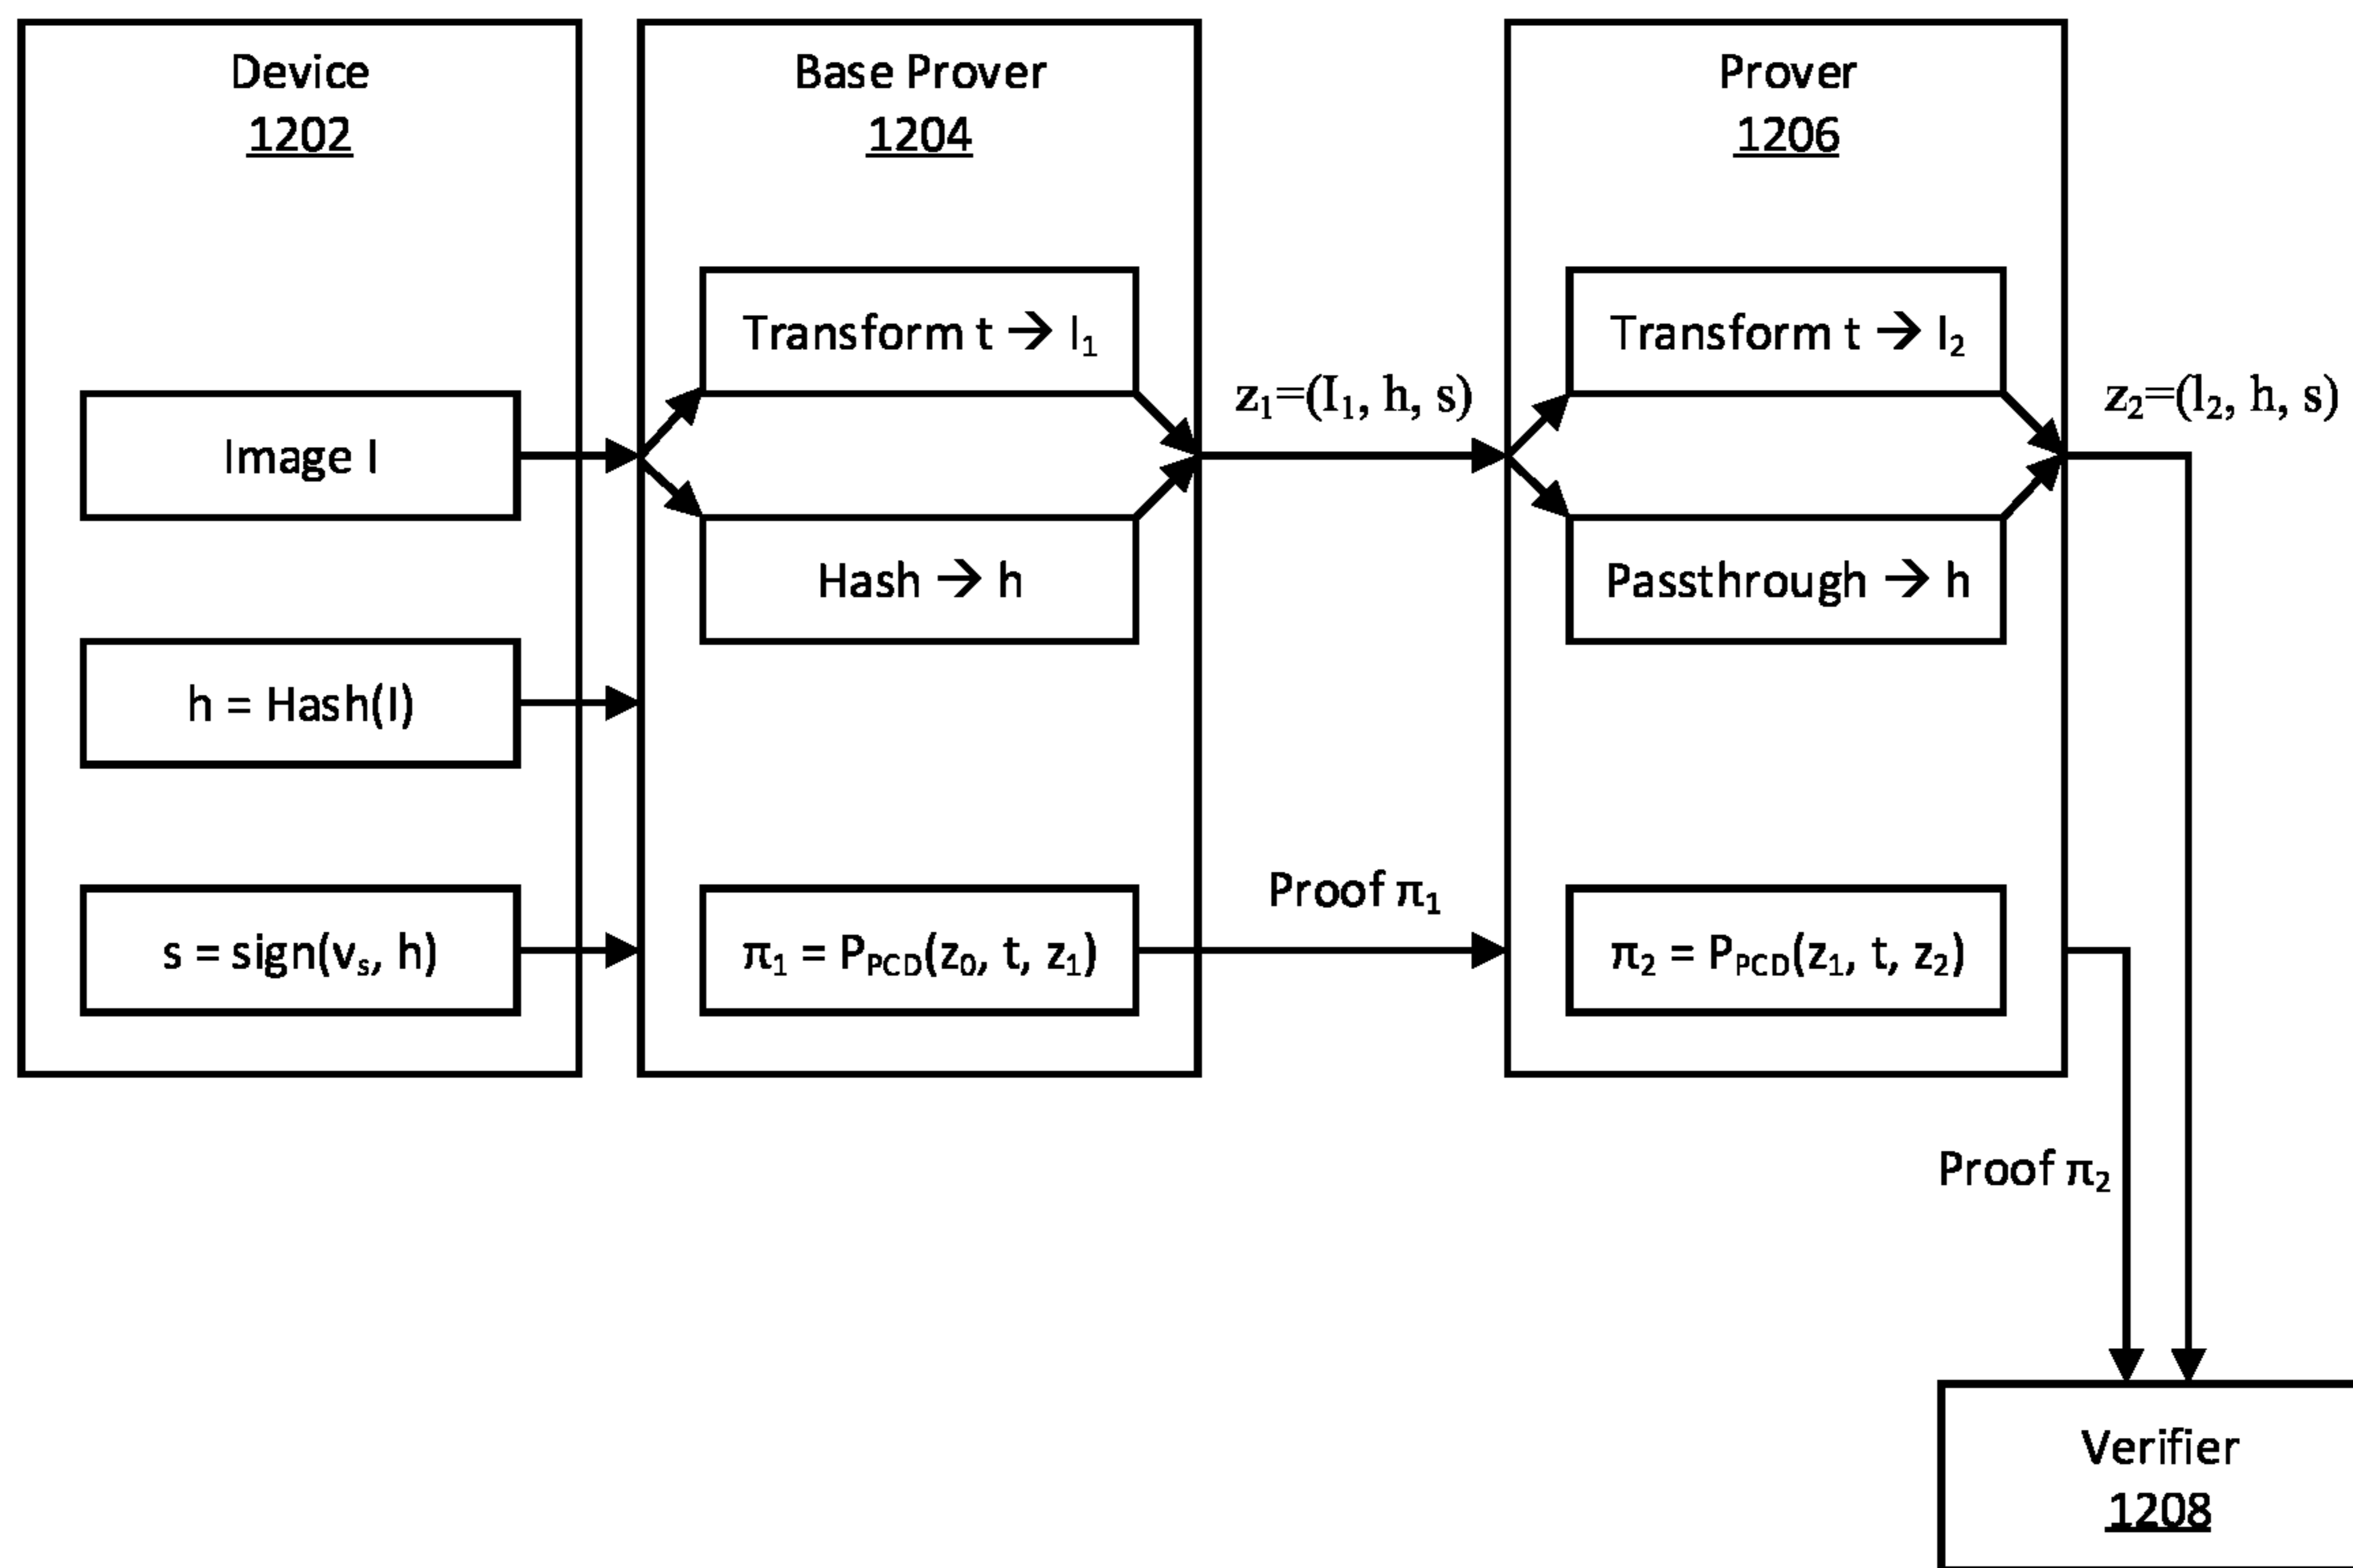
Device
1202

Image I

h = Hash(I)

s = sign($v_s$, h)

Base Prover
1204

Transform t → $I_1$

Hash → h

$\pi_1 = P_{PCD}(z_0, t, z_1)$

$z_1=(I_1, h, s)$

Proof $\pi_1$

Prover
1206

Transform t → $I_2$

Passthrough → h

$\pi_2 = P_{PCD}(z_1, t, z_2)$

$z_2=(l_2, h, s)$

Proof $\pi_2$

Verifier
1208